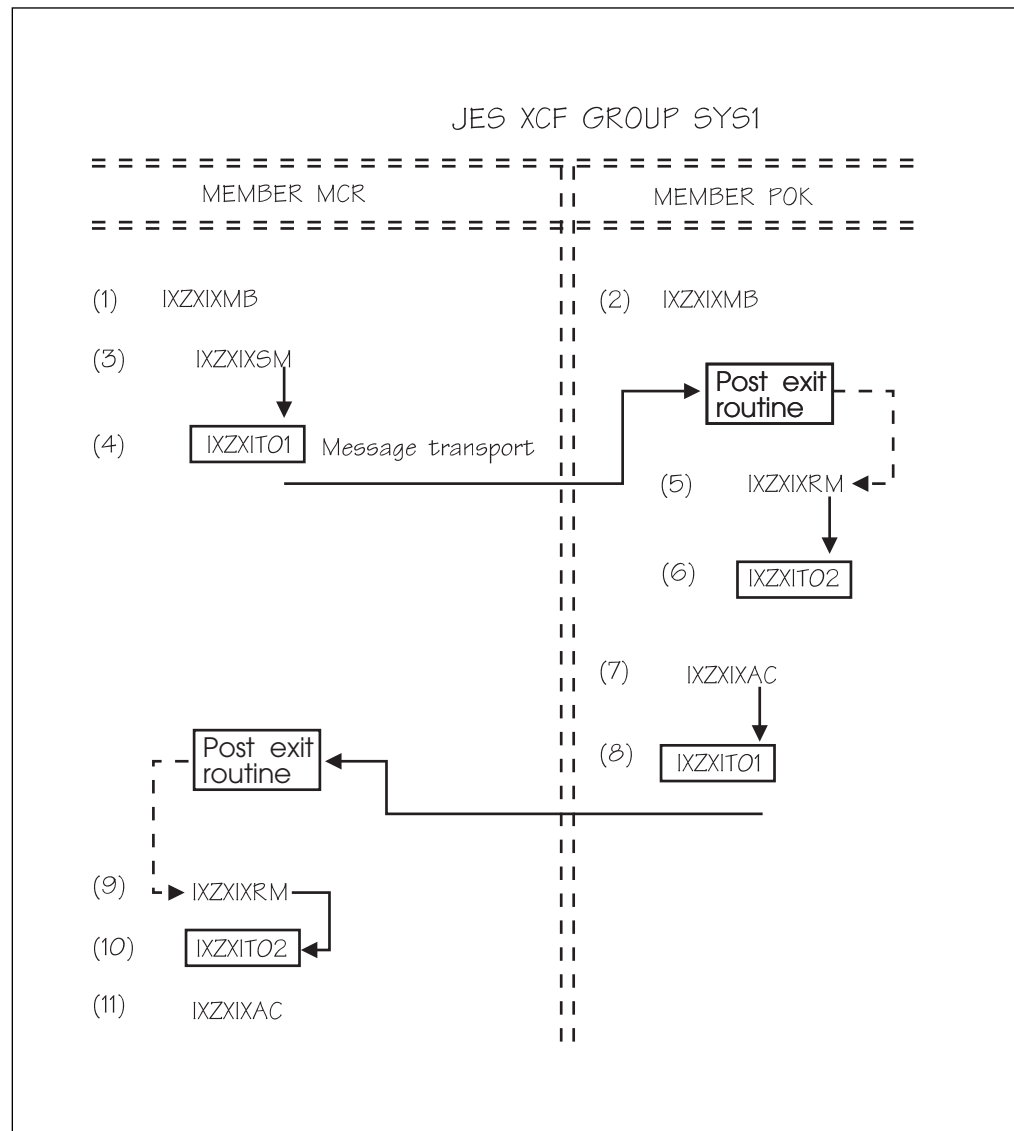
JES XCF GROUP SYS1

MEMBER MCR

MEMBER POK

(1) IXZXIXMB

(2) IXZXIXMB

(3) IXZXIXSM

Post exit routine

(4) IXZXIT01 Message transport

(5) IXZXIXRM

(6) IXZXIT02

(7) IXZXIXAC

Post exit routine

(8) IXZXIT01

(9) IXZXIXRM

(10) IXZXIT02

(11) IXZXIXAC